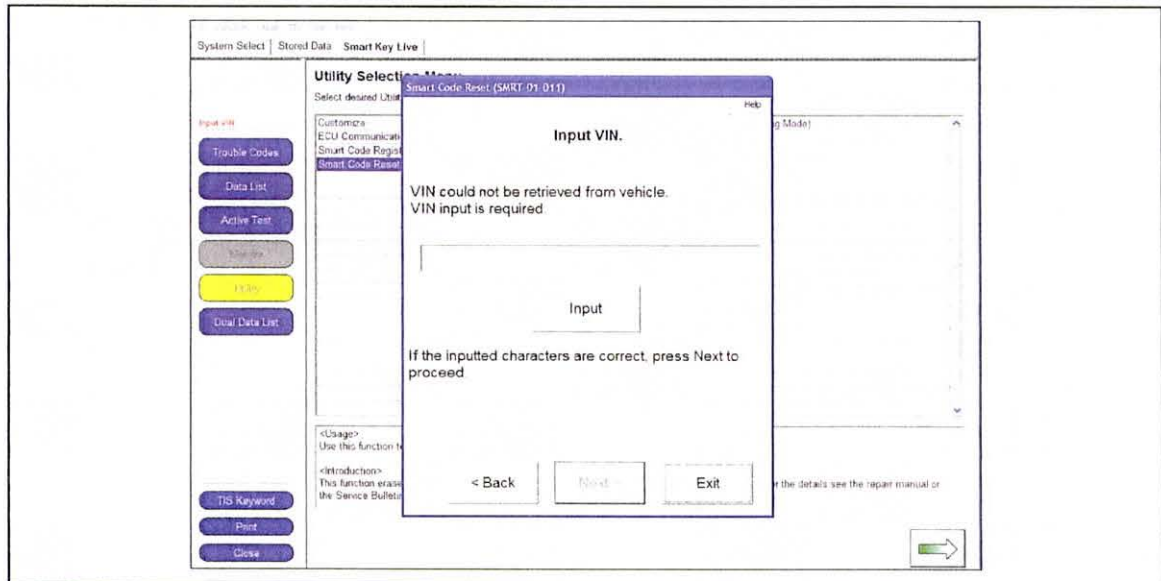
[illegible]

System Select | Stored Data | Smart Key Live

Utility Selection Menu
Select desired Util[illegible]

Input VIN

Trouble Codes

Data List

Active Test

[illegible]

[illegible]

Dual Data List

Customize
ECU Communicati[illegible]
Smart Code Regist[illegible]
Smart Code Reset

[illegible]g Mode)

<Usage>
Use this function t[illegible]

<Introduction>
This function erase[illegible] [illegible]r the details see the repair manual or the Service Bulleti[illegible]

TIS Keyword

Print

Close

Smart Code Reset (SMRT-01-011)

Help

Input VIN.

VIN could not be retrieved from vehicle.
VIN input is required.

Input

If the inputted characters are correct, press Next to proceed.

< Back

Next >

Exit